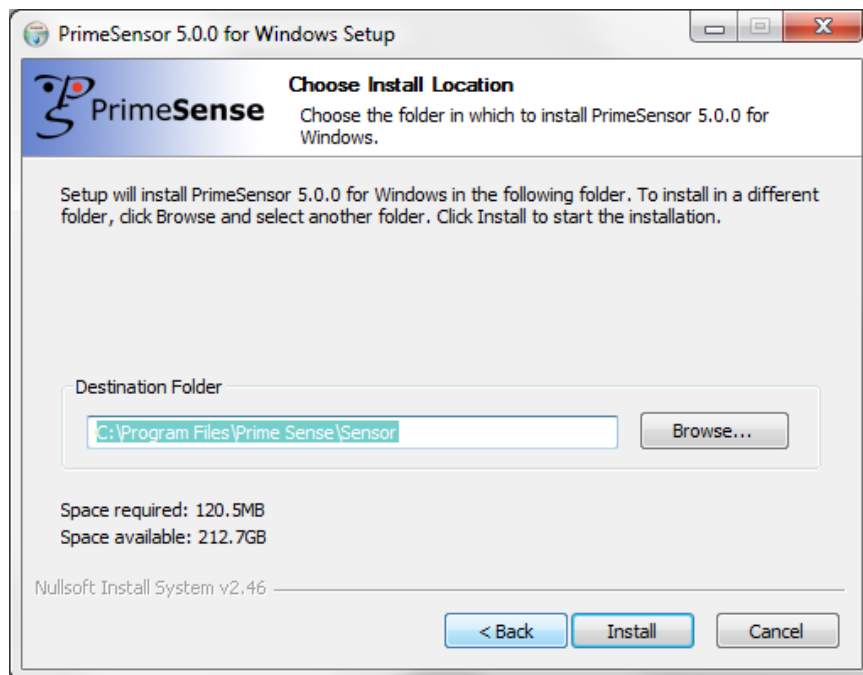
PrimeSensor 5.0.0 for Windows Setup

PrimeSense

Choose Install Location

Choose the folder in which to install PrimeSensor 5.0.0 for Windows.

Setup will install PrimeSensor 5.0.0 for Windows in the following folder. To install in a different folder, click Browse and select another folder. Click Install to start the installation.

Destination Folder

C:\Program Files\Prime Sense\Sensor

Browse...

Space required: 120.5MB
Space available: 212.7GB

Nullsoft Install System v2.46

< Back

Install

Cancel